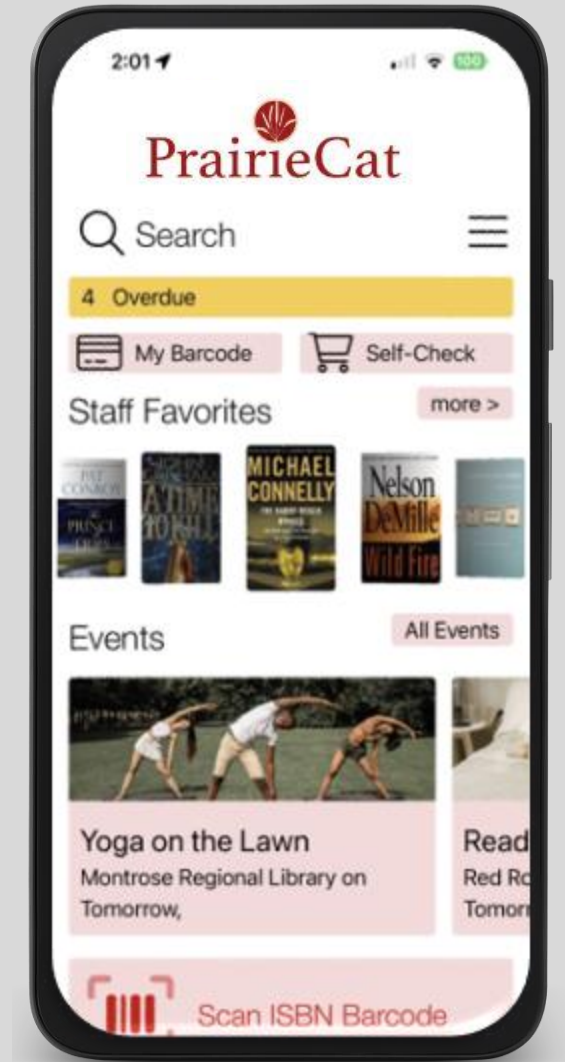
2:01

100

PrairieCat

Search

4 Overdue

My Barcode

Self-Check

Staff Favorites

more >

PAT CONROY
THE PRINCE OF TIDES

A TIME TO KILL

MICHAEL CONNELLY

Nelson DeMille
Wild Fire

Events

All Events

Yoga on the Lawn
Montrose Regional Library on
Tomorrow,

Read
Red Ro
Tomorr

Scan ISBN Barcode